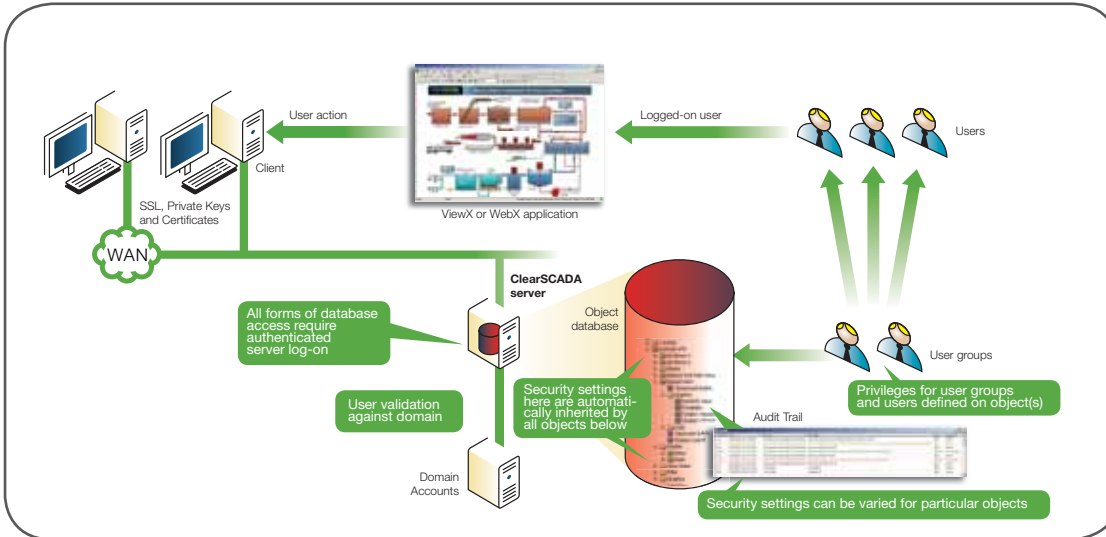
User action

Logged-on user

Users

Client

SSL, Private Keys and Certificates

ViewX or WebX application

WAN

ClearSCADA server

Object database

All forms of database access require authenticated server log-on

User groups

Security settings here are automatically inherited by all objects below

Privileges for user groups and users defined on object(s)

User validation against domain

Audit Trail

Domain Accounts

Security settings can be varied for particular objects